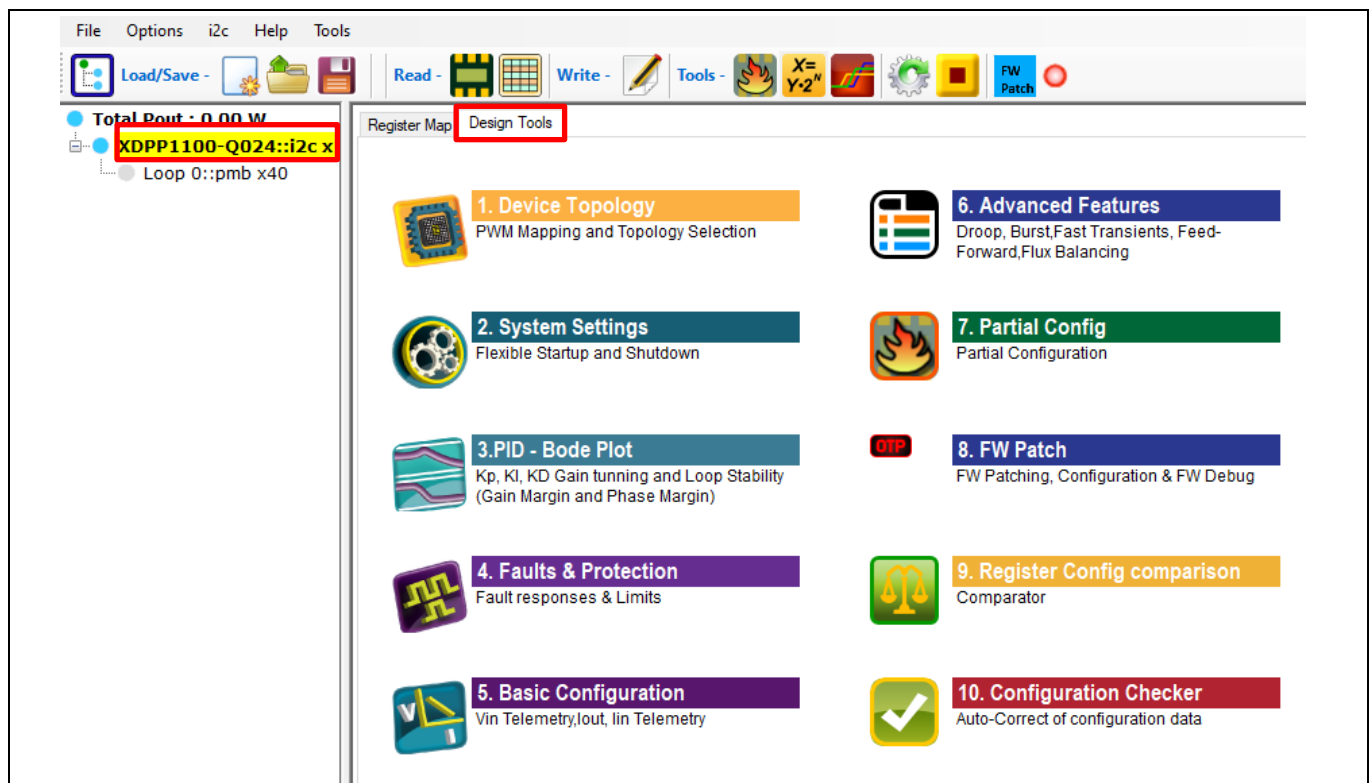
File Options i2c Help Tools

Load/Save - Read - Write - Tools - $X=Y\cdot2^N$ FW Patch

Total Pout : 0.00 W
XDPP1100-Q024::i2c x
Loop 0::pmb x40

Register Map Design Tools

1. Device Topology
PWM Mapping and Topology Selection

2. System Settings
Flexible Startup and Shutdown

3.PID - Bode Plot
Kp, KI, KD Gain tunning and Loop Stability (Gain Margin and Phase Margin)

4. Faults & Protection
Fault responses & Limits

5. Basic Configuration
Vin Telemetry,Iout, Iin Telemetry

6. Advanced Features
Droop, Burst,Fast Transients, Feed-Forward,Flux Balancing

7. Partial Config
Partial Configuration

OTP
8. FW Patch
FW Patching, Configuration & FW Debug

9. Register Config comparison
Comparator

10. Configuration Checker
Auto-Correct of configuration data